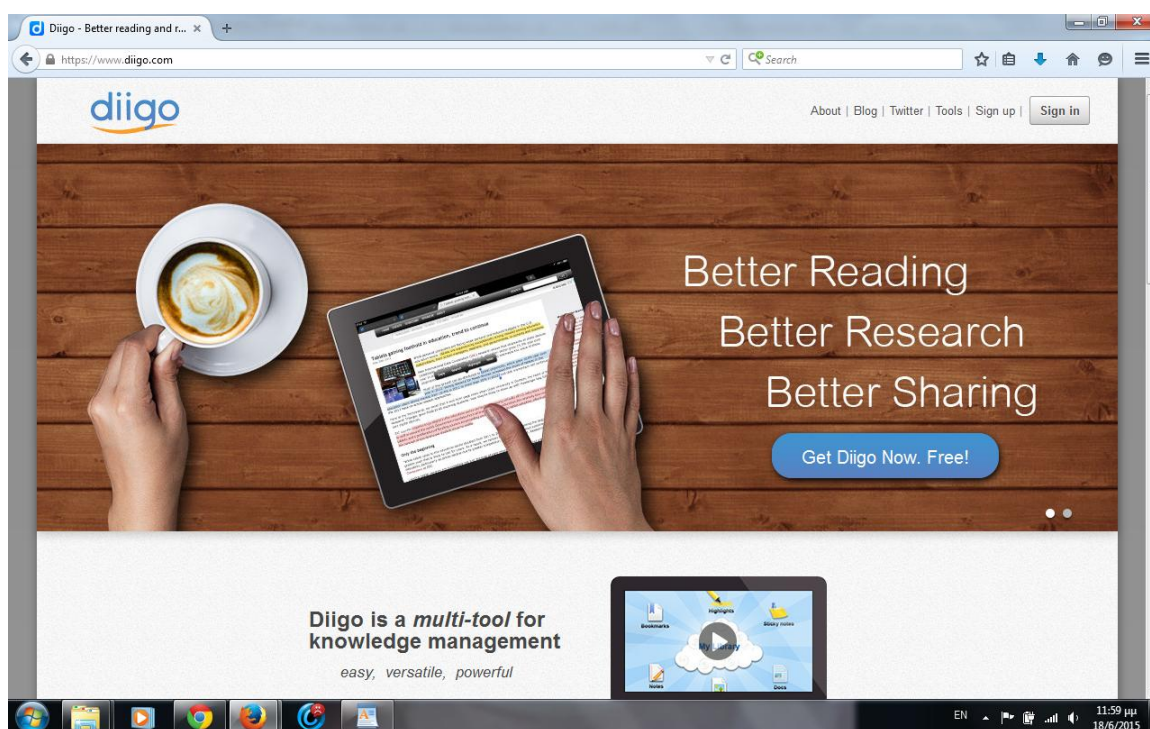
Diigo - Better reading and r... ×

https://www.diigo.com

Search

diigo

About | Blog | Twitter | Tools | Sign up | Sign in

Better Reading

Better Research

Better Sharing

Get Diigo Now. Free!

Diigo is a *multi-tool* for knowledge management

*easy, versatile, powerful*

Bookmarks

Highlights

Sticky notes

My Library

Notes

Docs

EN

11:59 μμ
18/6/2015